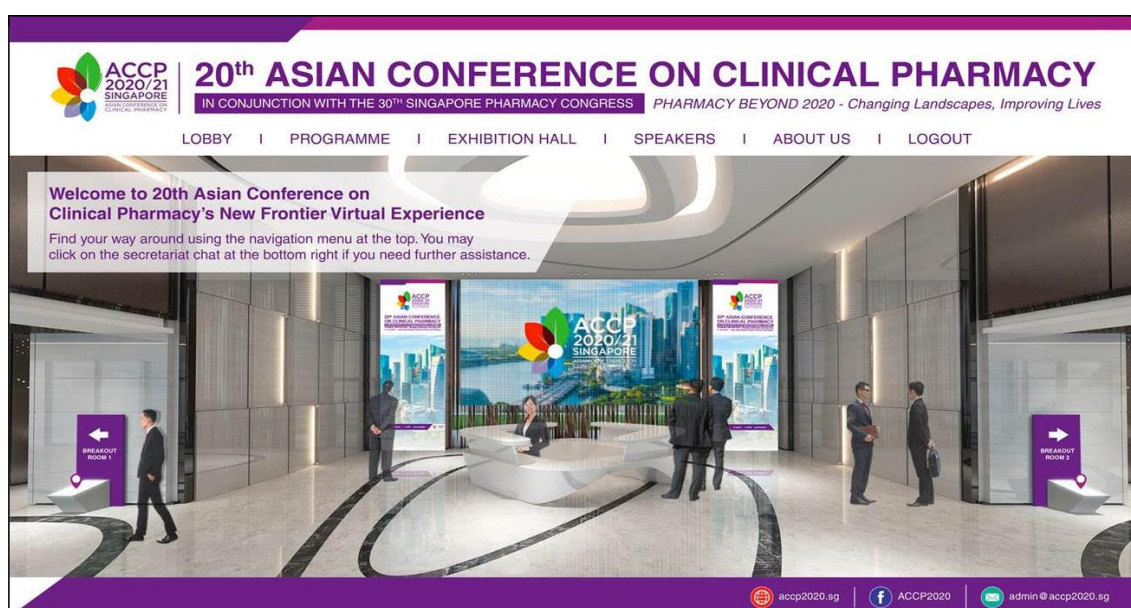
ACCP 2020/21 SINGAPORE ASIAN CONFERENCE ON CLINICAL PHARMACY

20th ASIAN CONFERENCE ON CLINICAL PHARMACY

IN CONJUNCTION WITH THE 30TH SINGAPORE PHARMACY CONGRESS

PHARMACY BEYOND 2020 - Changing Landscapes, Improving Lives

LOBBY | PROGRAMME | EXHIBITION HALL | SPEAKERS | ABOUT US | LOGOUT

Welcome to 20th Asian Conference on Clinical Pharmacy's New Frontier Virtual Experience

Find your way around using the navigation menu at the top. You may click on the secretariat chat at the bottom right if you need further assistance.

ACCP 2020/21 SINGAPORE

BREAKOUT ROOM 1

BREAKOUT ROOM 2

accp2020.sg | ACCP2020 | admin@accp2020.sg